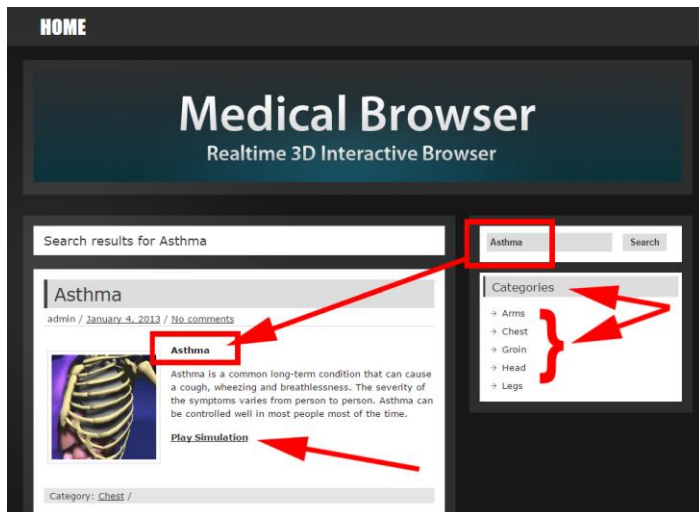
HOME

Medical Browser
Realtime 3D Interactive Browser

Search results for Asthma

Asthma
Search

Categories
Arms
Chest
Groin
Head
Legs

Asthma

admin / January 4, 2013 / No comments

Asthma

Asthma is a common long-term condition that can cause a cough, wheezing and breathlessness. The severity of the symptoms varies from person to person. Asthma can be controlled well in most people most of the time.

Play Simulation

Category: Chest /